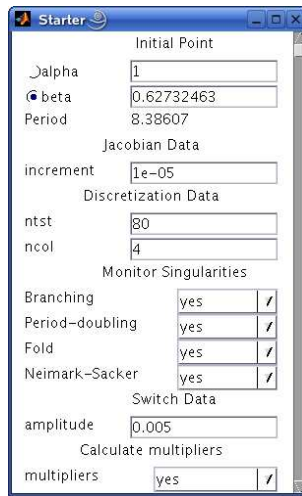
Starter

Initial Point

alpha 1

beta 0.62732463

Period 8.38607

Jacobian Data

increment 1e-05

Discretization Data

ntst 80

ncol 4

Monitor Singularities

Branching yes

Period-doubling yes

Fold yes

Neimark-Sacker yes

Switch Data

amplitude 0.005

Calculate multipliers

multipliers yes